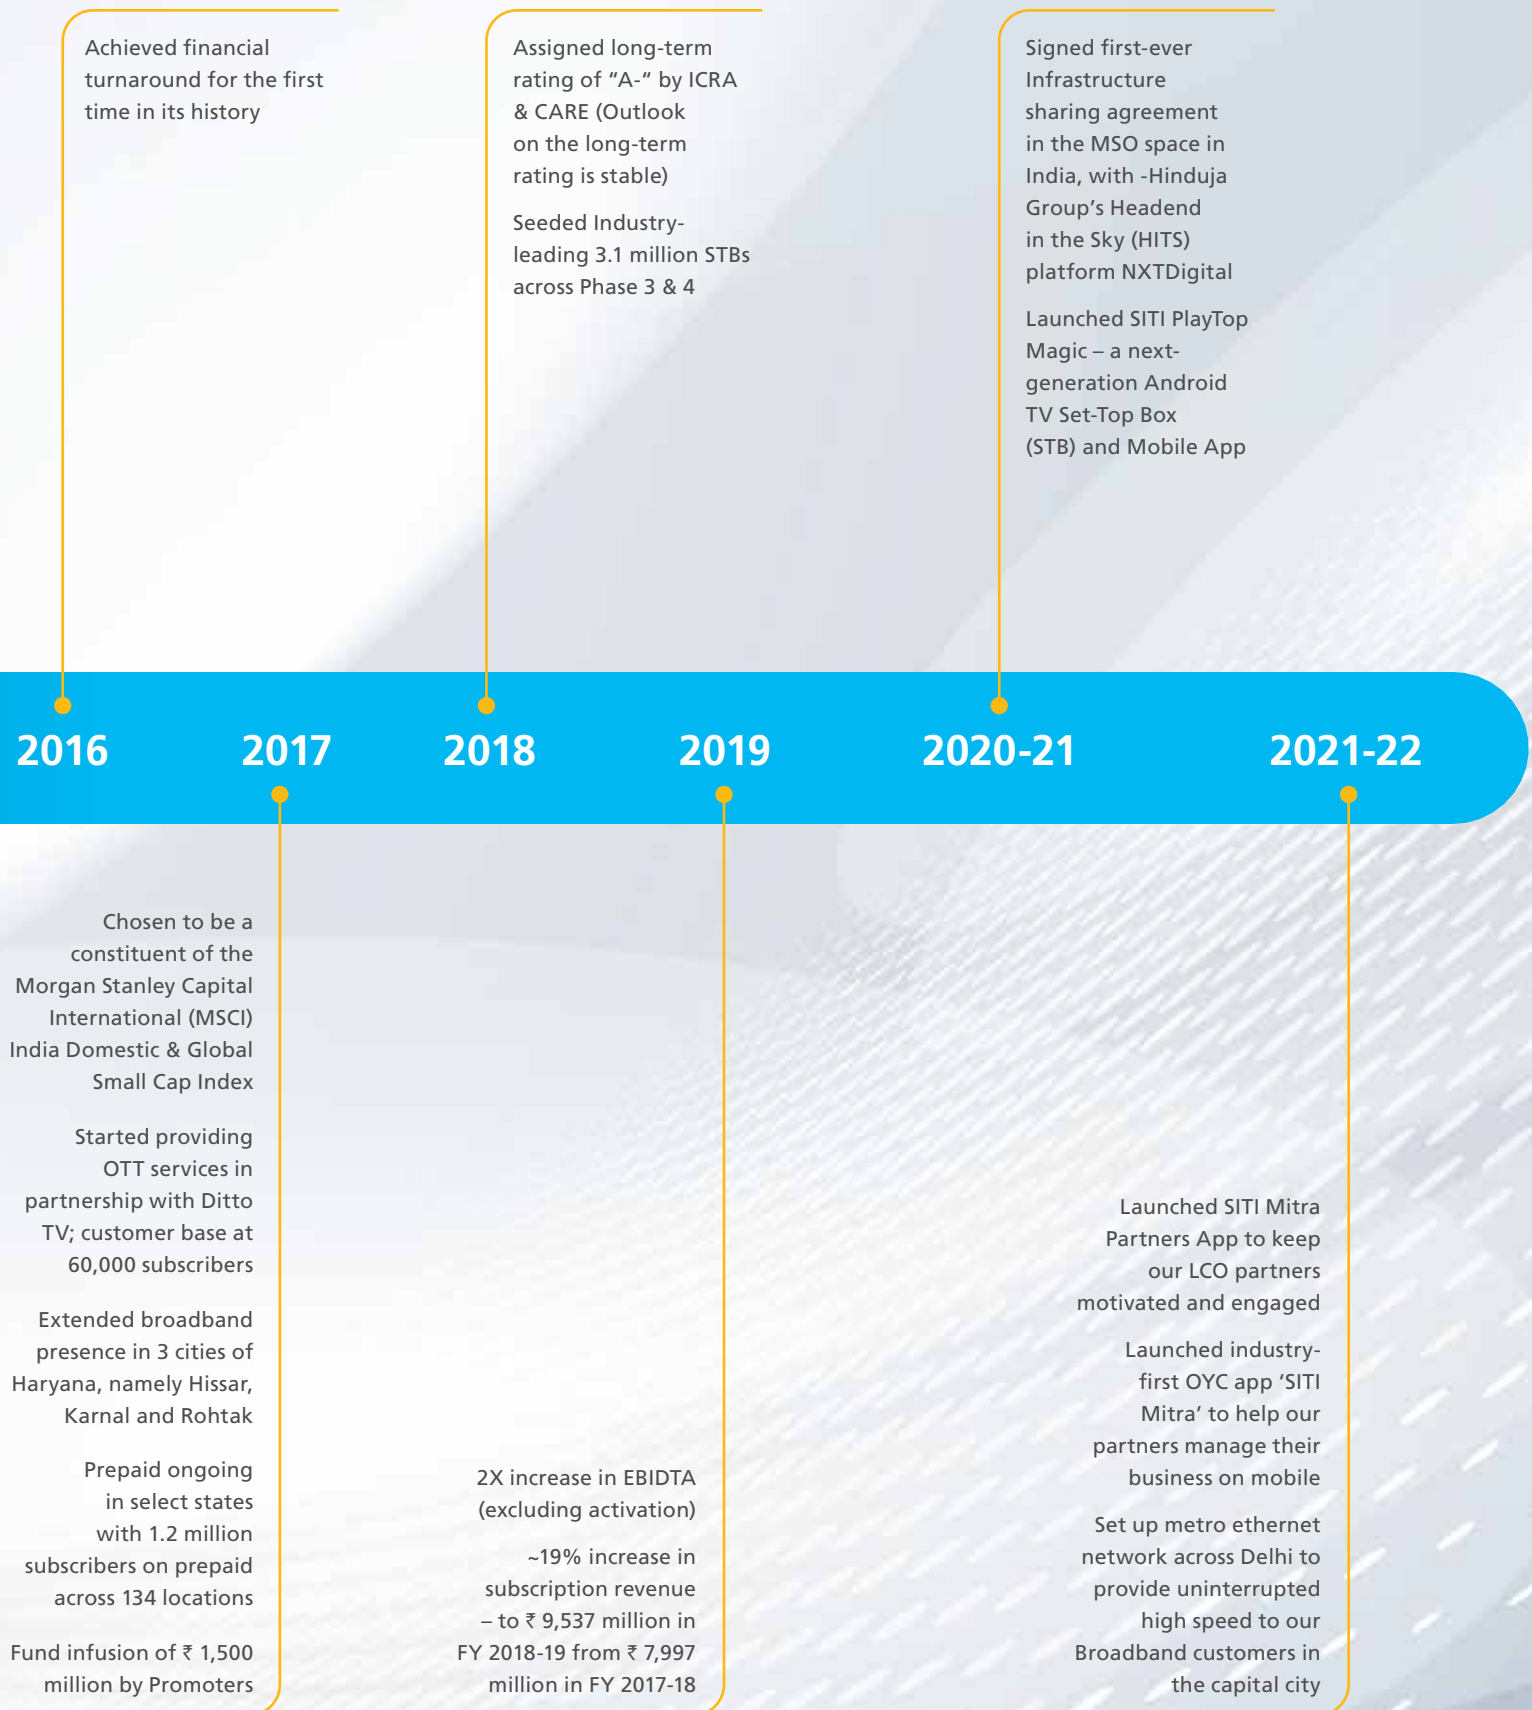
Achieved financial turnaround for the first time in its history

Assigned long-term rating of “A-” by ICRA & CARE (Outlook on the long-term rating is stable)

Seeded Industry-leading 3.1 million STBs across Phase 3 & 4

Signed first-ever Infrastructure sharing agreement in the MSO space in India, with -Hinduja Group’s Headend in the Sky (HITS) platform NXTDigital

Launched SITI PlayTop Magic – a next-generation Android TV Set-Top Box (STB) and Mobile App

2016

2017

2018

2019

2020-21

2021-22

Chosen to be a constituent of the Morgan Stanley Capital International (MSCI) India Domestic & Global Small Cap Index

Started providing OTT services in partnership with Ditto TV; customer base at 60,000 subscribers

Extended broadband presence in 3 cities of Haryana, namely Hissar, Karnal and Rohtak

Prepaid ongoing in select states with 1.2 million subscribers on prepaid across 134 locations

Fund infusion of ₹ 1,500 million by Promoters

2X increase in EBIDTA (excluding activation)

~19% increase in subscription revenue – to ₹ 9,537 million in FY 2018-19 from ₹ 7,997 million in FY 2017-18

Launched SITI Mitra Partners App to keep our LCO partners motivated and engaged

Launched industry-first OYC app ‘SITI Mitra’ to help our partners manage their business on mobile

Set up metro ethernet network across Delhi to provide uninterrupted high speed to our Broadband customers in the capital city